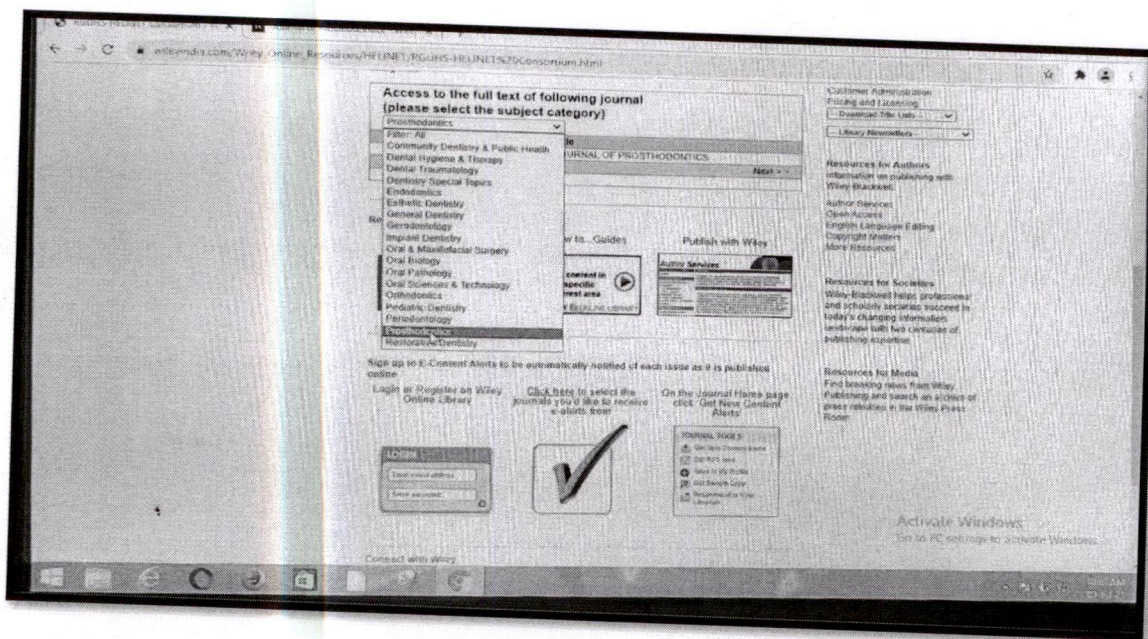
wileyindia.com/Wiley_Online_Resources/HELINET/PGURS-HELINET%20Consortium.html

Access to the full text of following journal (please select the subject category)

Prosthodontics

Filter: All
Community Dentistry & Public Health
Dental Hygiene & Therapy
Dental Traumatology
Dentistry Special Topics
Endodontics
Esthetic Dentistry
General Dentistry
Gerodontology
Implant Dentistry
Oral & Maxillofacial Surgery
Oral Biology
Oral Pathology
Oral Sciences & Technology
Orthodontics
Pediatric Dentistry
Periodontology
Prosthodontics
Restorative Dentistry

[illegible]le
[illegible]URNAL OF PROSTHODONTICS

Next >>

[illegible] to...Guides

Publish with Wiley

Author Services

Sign up to E-Content Alerts to be automatically notified of each issue as it is published online.

Login or Register on Wiley Online Library

Click here to select the journals you'd like to receive e-alerts from!

On the Journal Home page click 'Get New Content Alerts'

LOGIN

JOURNAL TOOLS

Connect with Wiley

Customer Administration
Pricing and Licensing
-- Download Title Lists --
-- Library Newsletters --

Resources for Authors
Information on publishing with Wiley Blackwell

Author Services
Open Access
English Language Editing
Copyright Matters
More Resources

Resources for Societies
Wiley-Blackwell helps professional and scholarly societies succeed in today's changing information landscape with two centuries of publishing expertise

Resources for Media
Find breaking news from Wiley Publishing and search an archive of press releases in the Wiley Press Room

Activate Windows
Go to PC settings to activate Windows.